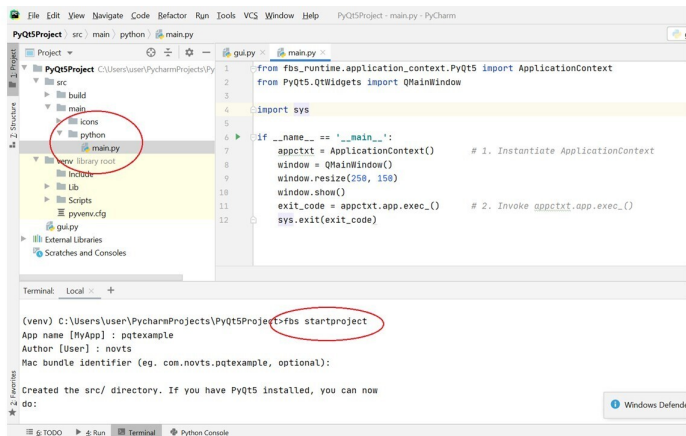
File Edit View Navigate Code Refactor Run Tools VCS Window Help PyQt5Project - main.py - PyCharm

PyQt5Project 〉 src 〉 main 〉 python 〉 main.py

1: Project

Project ▾

PyQt5Project C:\Users\user\PycharmProjects\Py
src
build
main
icons
python
main.py
venv library root
Include
Lib
Scripts
pyvenv.cfg
gui.py
External Libraries
Scratches and Consoles

Z: Structure

gui.py × main.py ×

```
1  from fbs_runtime.application_context.PyQt5 import ApplicationContext
2  from PyQt5.QtWidgets import QMainWindow
3
4  import sys
5
6  if __name__ == '__main__':
7      appctxt = ApplicationContext()       # 1. Instantiate ApplicationContext
8      window = QMainWindow()
9      window.resize(250, 150)
10     window.show()
11     exit_code = appctxt.app.exec_()      # 2. Invoke appctxt.app.exec_()
12     sys.exit(exit_code)
```

Terminal: Local × +

(venv) C:\Users\user\PycharmProjects\PyQt5Project>fbs startproject
App name [MyApp] : pqtexample
Author [User] : novts
Mac bundle identifier (eg. com.novts.pqtexample, optional):

Created the src/ directory. If you have PyQt5 installed, you can now
do:

2: Favorites

Windows Defende

6: TODO 4: Run Terminal Python Console